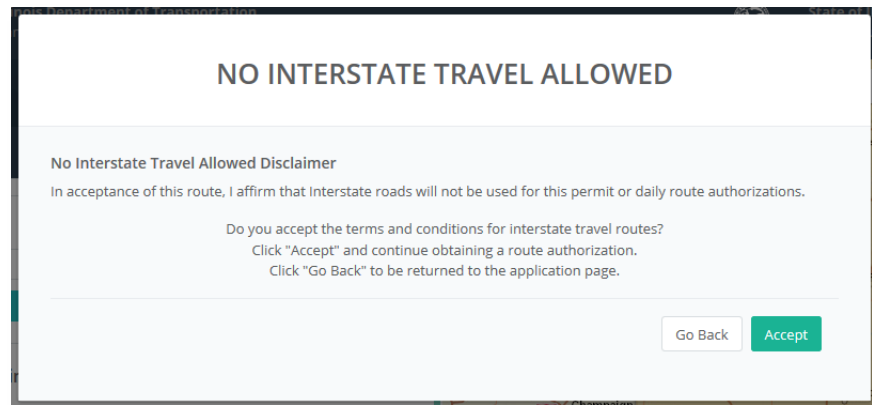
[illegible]nois Department of Transportation

State of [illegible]

NO INTERSTATE TRAVEL ALLOWED

No Interstate Travel Allowed Disclaimer

In acceptance of this route, I affirm that Interstate roads will not be used for this permit or daily route authorizations.

Do you accept the terms and conditions for interstate travel routes?
Click "Accept" and continue obtaining a route authorization.
Click "Go Back" to be returned to the application page.

Go Back

Accept

Champaign